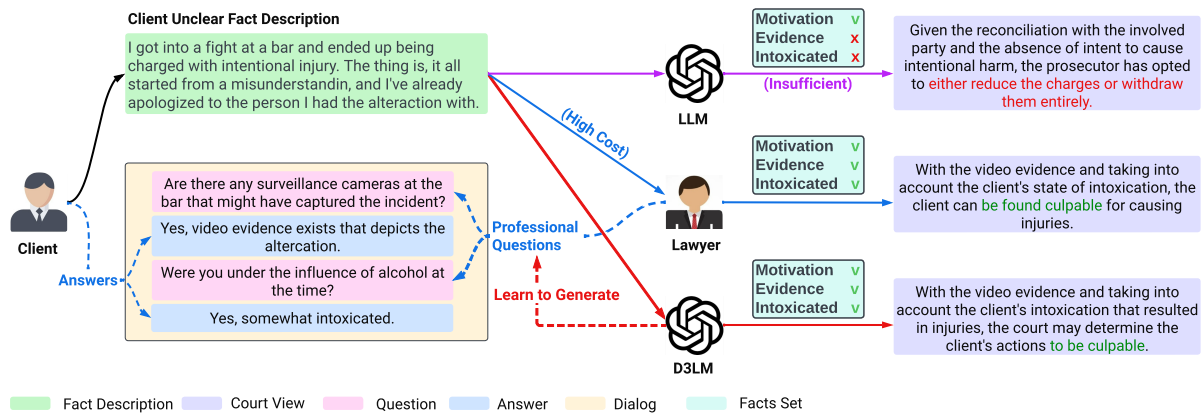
Client Unclear Fact Description

I got into a fight at a bar and ended up being charged with intentional injury. The thing is, it all started from a misunderstandin, and I've already apologized to the person I had the altercation with.

Client

Answers

Are there any surveillance cameras at the bar that might have captured the incident?

Yes, video evidence exists that depicts the altercation.

Were you under the influence of alcohol at the time?

Yes, somewhat intoxicated.

Professional Questions

Learn to Generate

(High Cost)

(Insufficient)

LLM

Lawyer

D3LM

| Motivation | v |
|---|---|
| Evidence | x |
| Intoxicated | x |

Given the reconciliation with the involved party and the absence of intent to cause intentional harm, the prosecutor has opted to either reduce the charges or withdraw them entirely.

| Motivation | v |
|---|---|
| Evidence | v |
| Intoxicated | v |

With the video evidence and taking into account the client's state of intoxication, the client can be found culpable for causing injuries.

| Motivation | v |
|---|---|
| Evidence | v |
| Intoxicated | v |

With the video evidence and taking into account the client's intoxication that resulted in injuries, the court may determine the client's actions to be culpable.

Fact Description Court View Question Answer Dialog Facts Set